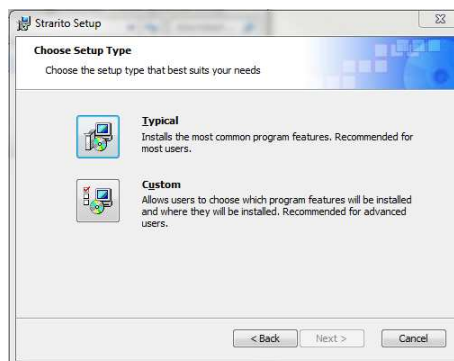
Strarito Setup

Choose Setup Type

Choose the setup type that best suits your needs

Typical

Installs the most common program features. Recommended for most users.

Custom

Allows users to choose which program features will be installed and where they will be installed. Recommended for advanced users.

< Back

Next >

Cancel